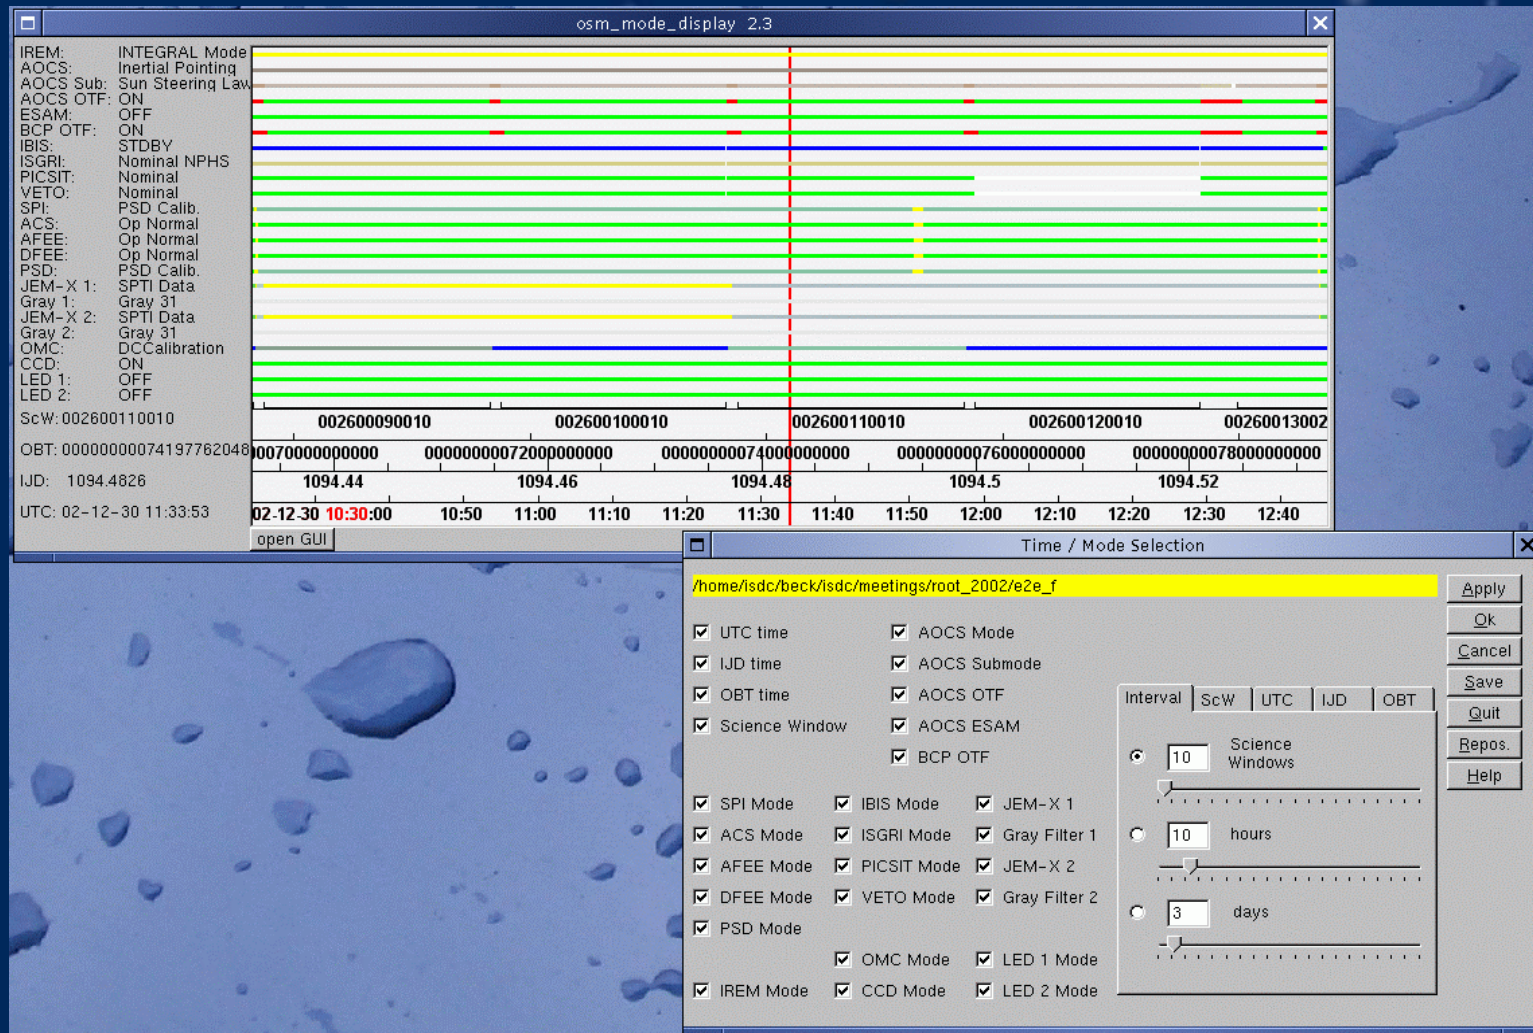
osm_mode_display 2.3

IREM: INTEGRAL Mode
AOCS: Inertial Pointing
AOCS Sub: Sun Steering Law
AOCS OTF: ON
ESAM: OFF
BCP OTF: ON
IBIS: STDBY
ISGRI: Nominal NPHS
PICSIT: Nominal
VETO: Nominal
SPI: PSD Calib.
ACS: Op Normal
AFEE: Op Normal
DFEE: Op Normal
PSD: PSD Calib.
JEM-X 1: SPTI Data
Gray 1: Gray 31
JEM-X 2: SPTI Data
Gray 2: Gray 31
OMC: DCCalibration
CCD: ON
LED 1: OFF
LED 2: OFF

ScW: 002600110010
OBT: 00000000074197762048
IJD: 1094.4826
UTC: 02-12-30 11:33:53

002600090010 002600100010 002600110010 002600120010 00260013002
0007000000000000 00000000072000000000 00000000074000000000 00000000076000000000 00000000078000000000
1094.44 1094.46 1094.48 1094.5 1094.52
02-12-30 10:30:00 10:50 11:00 11:10 11:20 11:30 11:40 11:50 12:00 12:10 12:20 12:30 12:40

open GUI

Time / Mode Selection

/home/isdc/beck/isdc/meetings/root_2002/e2e_f

Apply
Ok
Cancel
Save
Quit
Repos.
Help

UTC time
IJD time
OBT time
Science Window
AOCS Mode
AOCS Submode
AOCS OTF
AOCS ESAM
BCP OTF

Interval ScW UTC IJD OBT

10 Science Windows
10 hours
3 days

SPI Mode
ACS Mode
AFEE Mode
DFEE Mode
PSD Mode
IREM Mode
IBIS Mode
ISGRI Mode
PICSIT Mode
VETO Mode
OMC Mode
CCD Mode
JEM-X 1
Gray Filter 1
JEM-X 2
Gray Filter 2
LED 1 Mode
LED 2 Mode